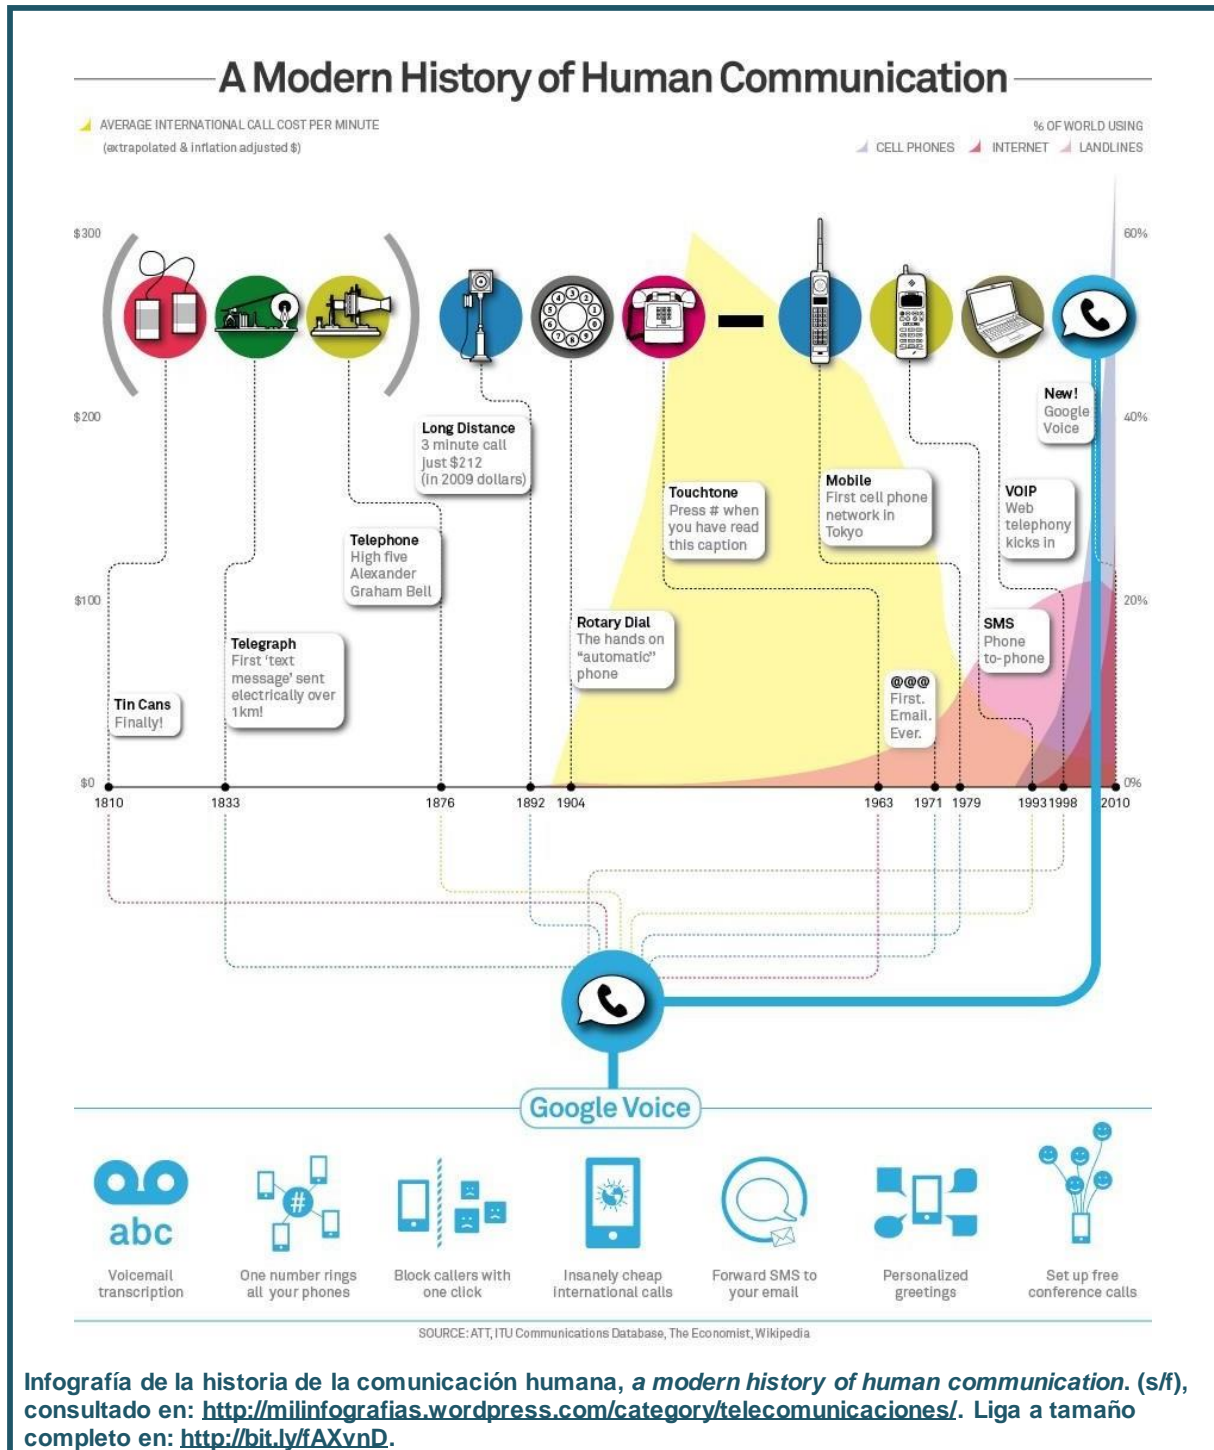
A Modern History of Human Communication

AVERAGE INTERNATIONAL CALL COST PER MINUTE
(extrapolated & inflation adjusted $)

% OF WORLD USING
CELL PHONES INTERNET LANDLINES

$300
$200
$100
$0

60%
40%
20%
0%

Tin Cans
Finally!

Telegraph
First 'text message' sent electrically over 1km!

Telephone
High five Alexander Graham Bell

Long Distance
3 minute call just $212 (in 2009 dollars)

Rotary Dial
The hands on "automatic" phone

Touchtone
Press # when you have read this caption

Mobile
First cell phone network in Tokyo

@@@
First. Email. Ever.

SMS
Phone to-phone

VOIP
Web telephony kicks in

New!
Google Voice

1810 1833 1876 1892 1904 1963 1971 1979 1993 1998 2010

Google Voice

abc
Voicemail transcription

One number rings all your phones

Block callers with one click

Insanely cheap international calls

Forward SMS to your email

Personalized greetings

Set up free conference calls

SOURCE: ATT, ITU Communications Database, The Economist, Wikipedia

Infografía de la historia de la comunicación humana, a modern history of human communication. (s/f), consultado en: http://milinfografias.wordpress.com/category/telecomunicaciones/. Liga a tamaño completo en: http://bit.ly/fAXvnD.